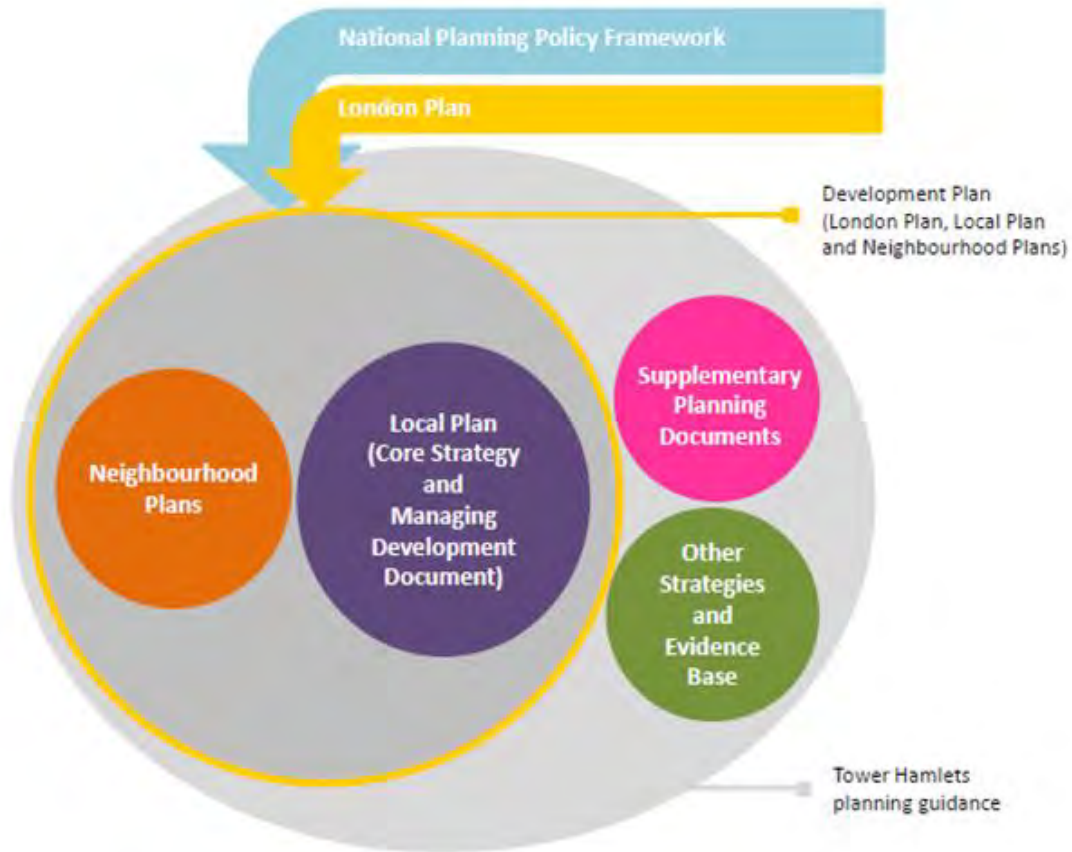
National Planning Policy Framework

London Plan

Development Plan (London Plan, Local Plan and Neighbourhood Plans)

Supplementary Planning Documents

Neighbourhood Plans

Local Plan (Core Strategy and Managing Development Document)

Other Strategies and Evidence Base

Tower Hamlets planning guidance